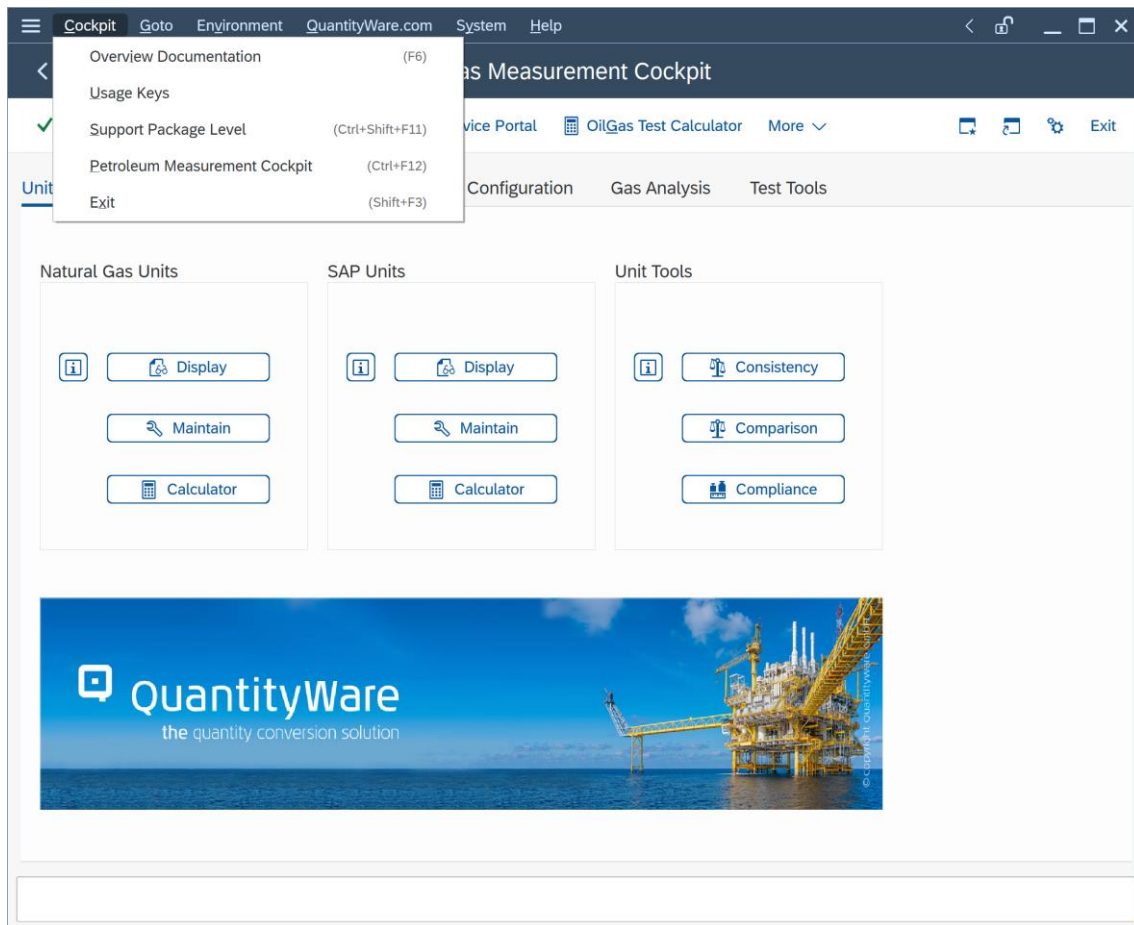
Cockpit Goto Environment QuantityWare.com System Help

Overview Documentation (F6)
Usage Keys
Support Package Level (Ctrl+Shift+F11)
Petroleum Measurement Cockpit (Ctrl+F12)
Exit (Shift+F3)

as Measurement Cockpit

vice Portal OilGas Test Calculator More

Exit

Unit Configuration Gas Analysis Test Tools

Natural Gas Units

Display
Maintain
Calculator

SAP Units

Display
Maintain
Calculator

Unit Tools

Consistency
Comparison
Compliance

QuantityWare
the quantity conversion solution

© copyright QuantityWare GmbH